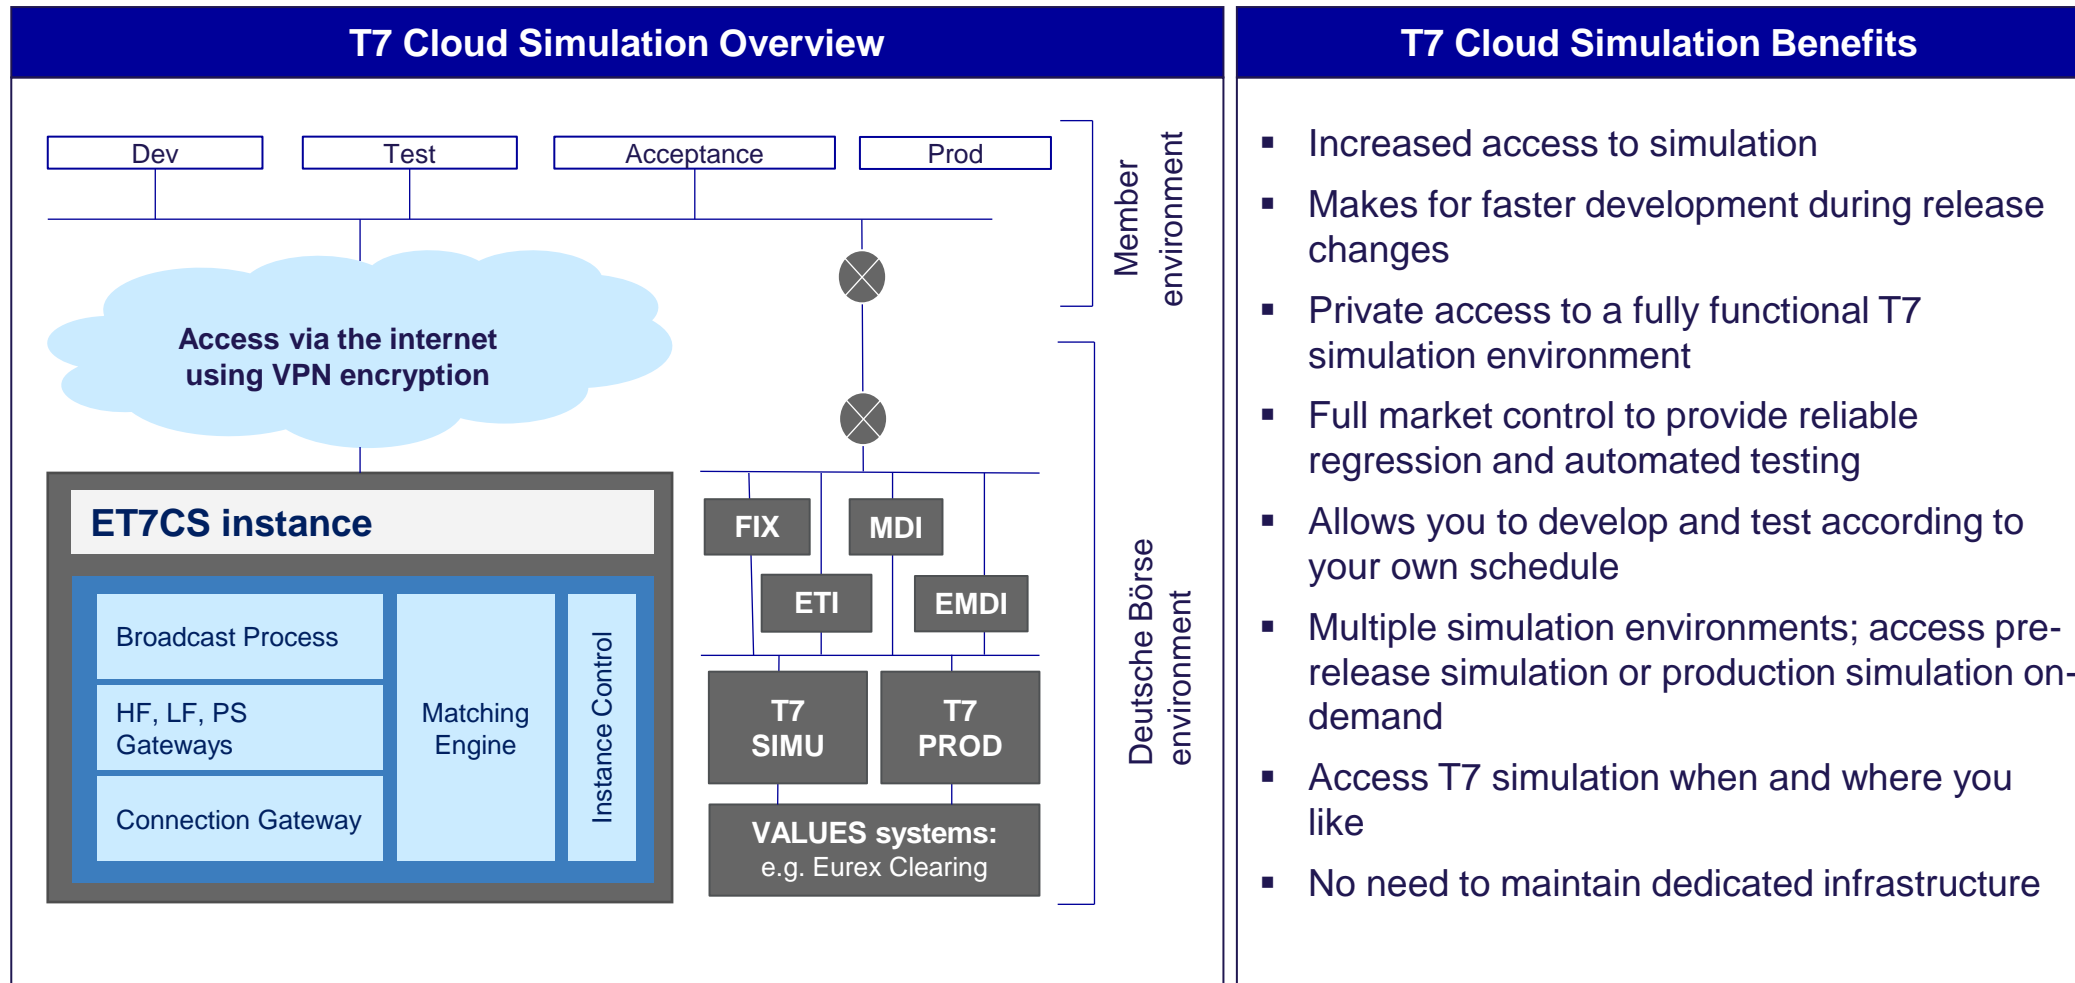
T7 Cloud Simulation Overview

Dev

Test

Acceptance

Prod

Member environment

Access via the internet using VPN encryption

ET7CS instance

Broadcast Process

HF, LF, PS Gateways

Connection Gateway

Matching Engine

Instance Control

FIX

MDI

ETI

EMDI

T7 SIMU

T7 PROD

VALUES systems: e.g. Eurex Clearing

Deutsche Börse environment

T7 Cloud Simulation Benefits

▪ Increased access to simulation

▪ Makes for faster development during release changes

▪ Private access to a fully functional T7 simulation environment

▪ Full market control to provide reliable regression and automated testing

▪ Allows you to develop and test according to your own schedule

▪ Multiple simulation environments; access pre-release simulation or production simulation on-demand

▪ Access T7 simulation when and where you like

▪ No need to maintain dedicated infrastructure